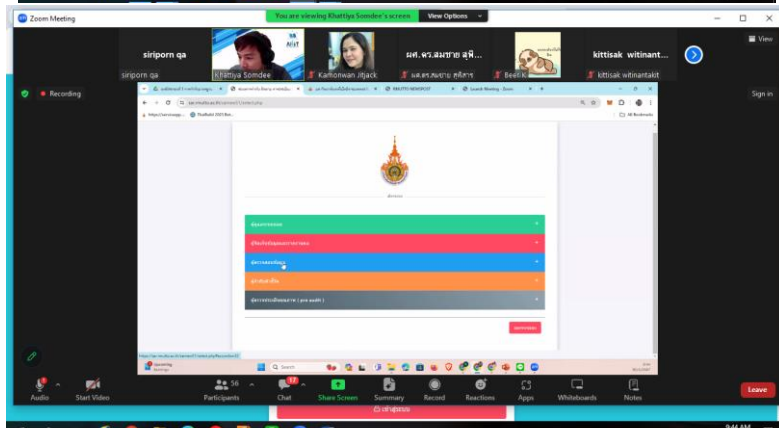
Zoom Meeting

You are viewing Khattiya Somdee's screen

View Options

View

siriporn qa

siriporn qa

Khattiya Somdee

Kamonwan Jitjack

ผศ.ดร.สมชาย สุพิ...

ผศ.ดร.สมชาย สุพิ...

BeeKi

kittisak witinant...

kittisak witinantakit

Recording

Sign in

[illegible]

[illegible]

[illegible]

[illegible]

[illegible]

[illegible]

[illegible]

Audio

Start Video

56

Participants

17

Chat

Share Screen

Summary

Record

Reactions

Apps

Whiteboards

Notes

Leave

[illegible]

9:44 AM